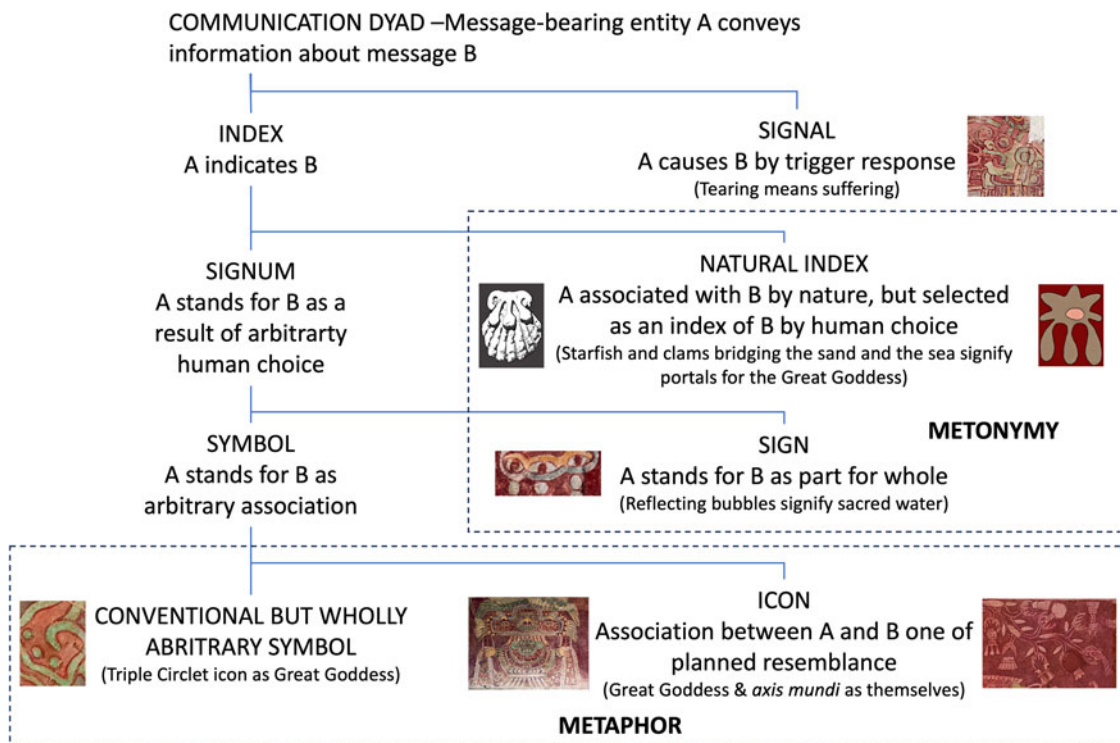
COMMUNICATION DYAD –Message-bearing entity A conveys information about message B

INDEX
A indicates B

SIGNAL
A causes B by trigger response
(Tearing means suffering)

SIGNUM
A stands for B as a result of arbitrarty human choice

NATURAL INDEX
A associated with B by nature, but selected as an index of B by human choice
(Starfish and clams bridging the sand and the sea signify portals for the Great Goddess)

METONYMY

SYMBOL
A stands for B as arbitrary association

SIGN
A stands for B as part for whole
(Reflecting bubbles signify sacred water)

CONVENTIONAL BUT WHOLLY ABRITRARY SYMBOL
(Triple Circlet icon as Great Goddess)

ICON
Association between A and B one of planned resemblance
(Great Goddess & axis mundi as themselves)

METAPHOR